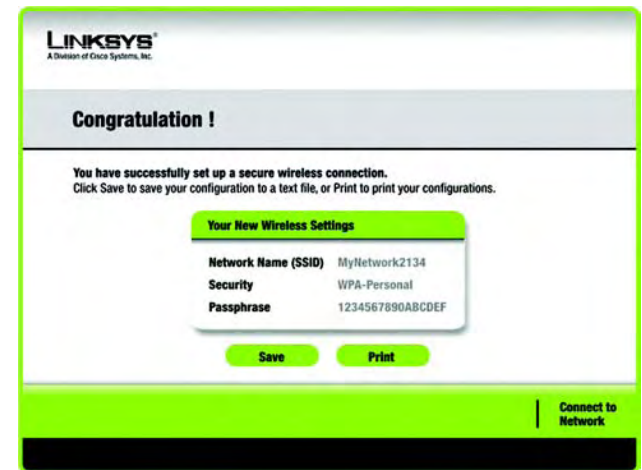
LINKSYS®
A Division of Cisco Systems, Inc.

Congratulation !

You have successfully set up a secure wireless connection.
Click Save to save your configuration to a text file, or Print to print your configurations.

Your New Wireless Settings

| | |
|---|---|
| Network Name (SSID) | MyNetwork2134 |
| Security | WPA-Personal |
| Passphrase | 1234567890ABCDEF |

Save

Print

Connect to Network